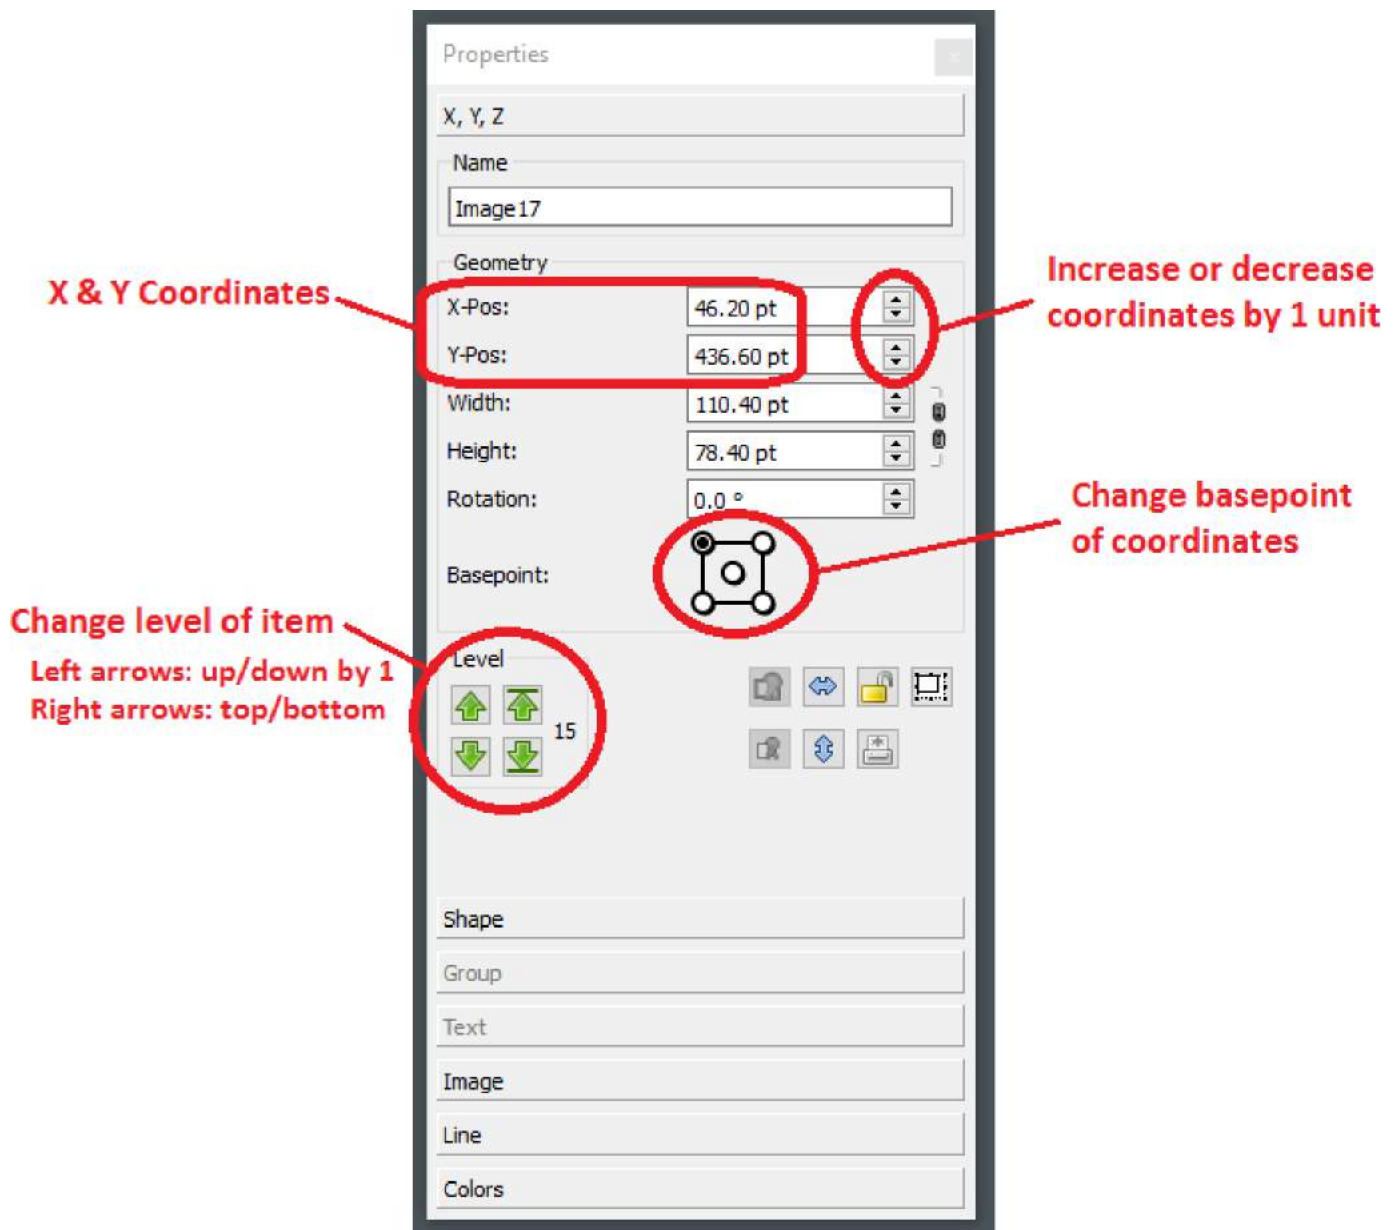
Properties

X, Y, Z

Name

Image17

Geometry

X & Y Coordinates

X-Pos: 46.20 pt

Y-Pos: 436.60 pt

Increase or decrease coordinates by 1 unit

Width: 110.40 pt

Height: 78.40 pt

Rotation: 0.0 °

Change basepoint of coordinates

Basepoint:

Change level of item

Left arrows: up/down by 1

Right arrows: top/bottom

Level

15

Shape

Group

Text

Image

Line

Colors